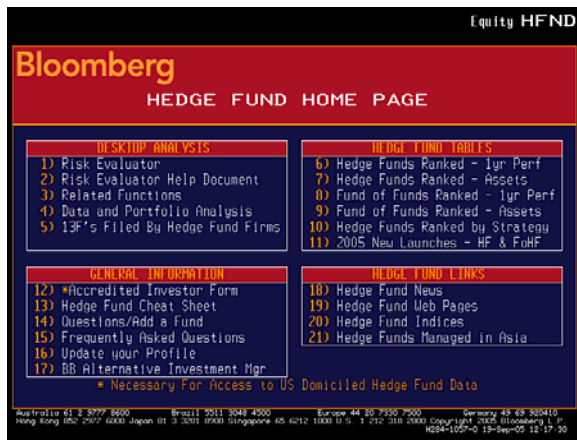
Equity HFND

Bloomberg

HEDGE FUND HOME PAGE

DESKTOP ANALYSIS

1) Risk Evaluator
2) Risk Evaluator Help Document
3) Related Functions
4) Data and Portfolio Analysis
5) 13F's Filed By Hedge Fund Firms

HEDGE FUND TABLES

6) Hedge Funds Ranked - 1yr Perf
7) Hedge Funds Ranked - Assets
8) Fund of Funds Ranked - 1yr Perf
9) Fund of Funds Ranked - Assets
10) Hedge Funds Ranked by Strategy
11) 2005 New Launches - HF & FoHF

GENERAL INFORMATION

12) *Accredited Investor Form
13) Hedge Fund Cheat Sheet
14) Questions/Add a Fund
15) Frequently Asked Questions
16) Update your Profile
17) BB Alternative Investment Mgr

HEDGE FUND LINKS

18) Hedge Fund News
19) Hedge Fund Web Pages
20) Hedge Fund Indices
21) Hedge Funds Managed in Asia

* Necessary For Access to US Domiciled Hedge Fund Data

Australia 61 2 9777 8600 Brazil 5511 3048 4500 Europe 44 20 7330 7500 Germany 49 69 920410
Hong Kong 852 2977 6000 Japan 81 3 3201 8900 Singapore 65 6212 1000 U.S. 1 212 318 2000 Copyright 2005 Bloomberg L.P.
H284-1057-0 19-Sep-05 12:17:30